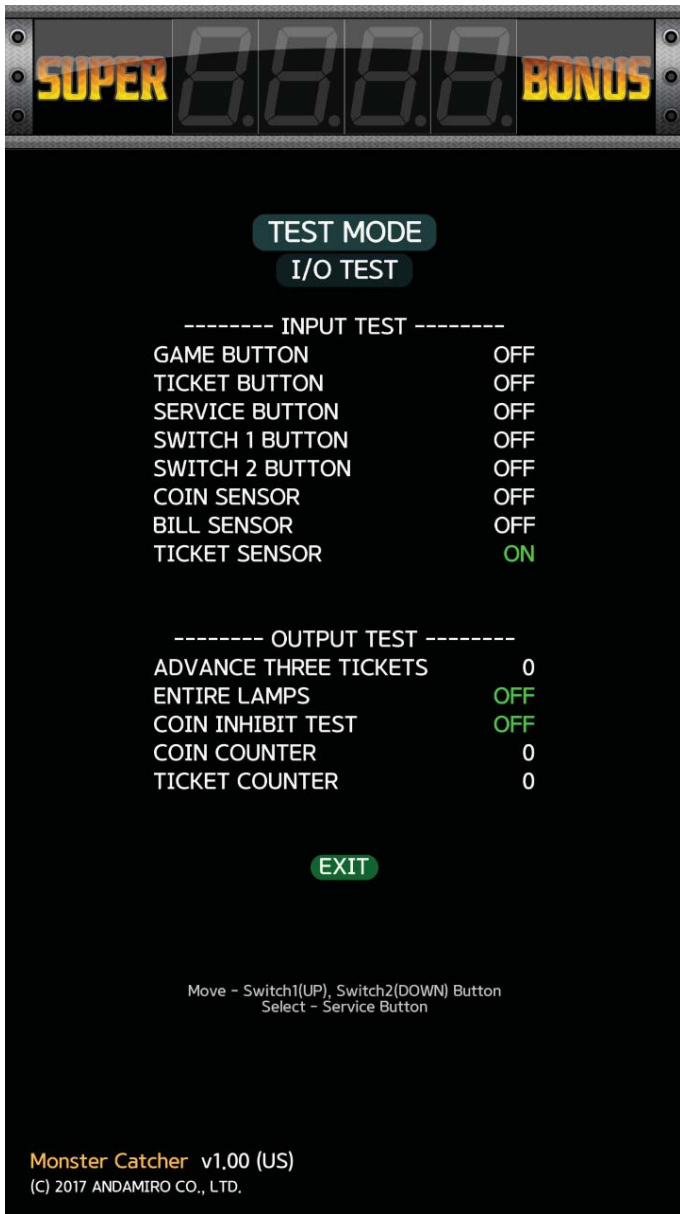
SUPER BONUS

TEST MODE
I/O TEST

-------- INPUT TEST --------

| | |
|---|---|
| GAME BUTTON | OFF |
| TICKET BUTTON | OFF |
| SERVICE BUTTON | OFF |
| SWITCH 1 BUTTON | OFF |
| SWITCH 2 BUTTON | OFF |
| COIN SENSOR | OFF |
| BILL SENSOR | OFF |
| TICKET SENSOR | ON |

-------- OUTPUT TEST --------

| | |
|---|---|
| ADVANCE THREE TICKETS | 0 |
| ENTIRE LAMPS | OFF |
| COIN INHIBIT TEST | OFF |
| COIN COUNTER | 0 |
| TICKET COUNTER | 0 |

EXIT

Move - Switch1(UP), Switch2(DOWN) Button
Select - Service Button

Monster Catcher v1.00 (US)
(C) 2017 ANDAMIRO CO., LTD.